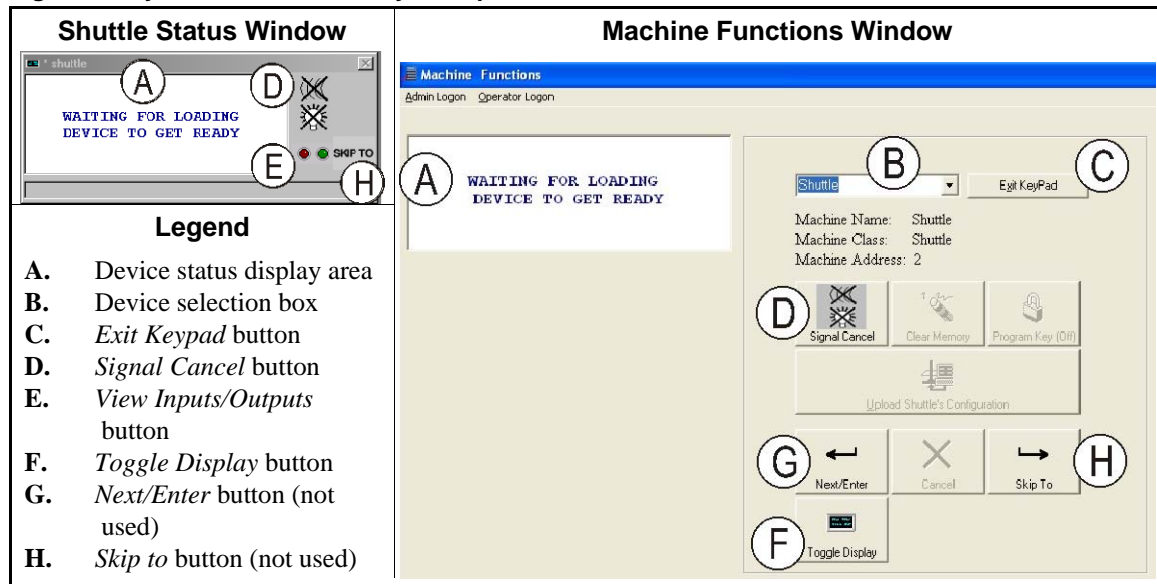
| Shuttle Status Window | Machine Functions Window |
|---|---|
| shuttle A D WAITING FOR LOADING DEVICE TO GET READY E SKIP TO H | Machine Functions<br>Admin Logon Operator Logon<br>A WAITING FOR LOADING DEVICE TO GET READY<br>B Shuttle C Exit KeyPad<br>Machine Name: Shuttle<br>Machine Class: Shuttle<br>Machine Address: 2<br>D Signal Cancel Clear Memory Program Key (Off)<br>Upload Shuttle's Configuration<br>G Next/Enter Cancel Skip To H<br>F Toggle Display |

**Legend**

**A.** Device status display area
**B.** Device selection box
**C.** *Exit Keypad* button
**D.** *Signal Cancel* button
**E.** *View Inputs/Outputs* button
**F.** *Toggle Display* button
**G.** *Next/Enter* button (not used)
**H.** *Skip to* button (not used)